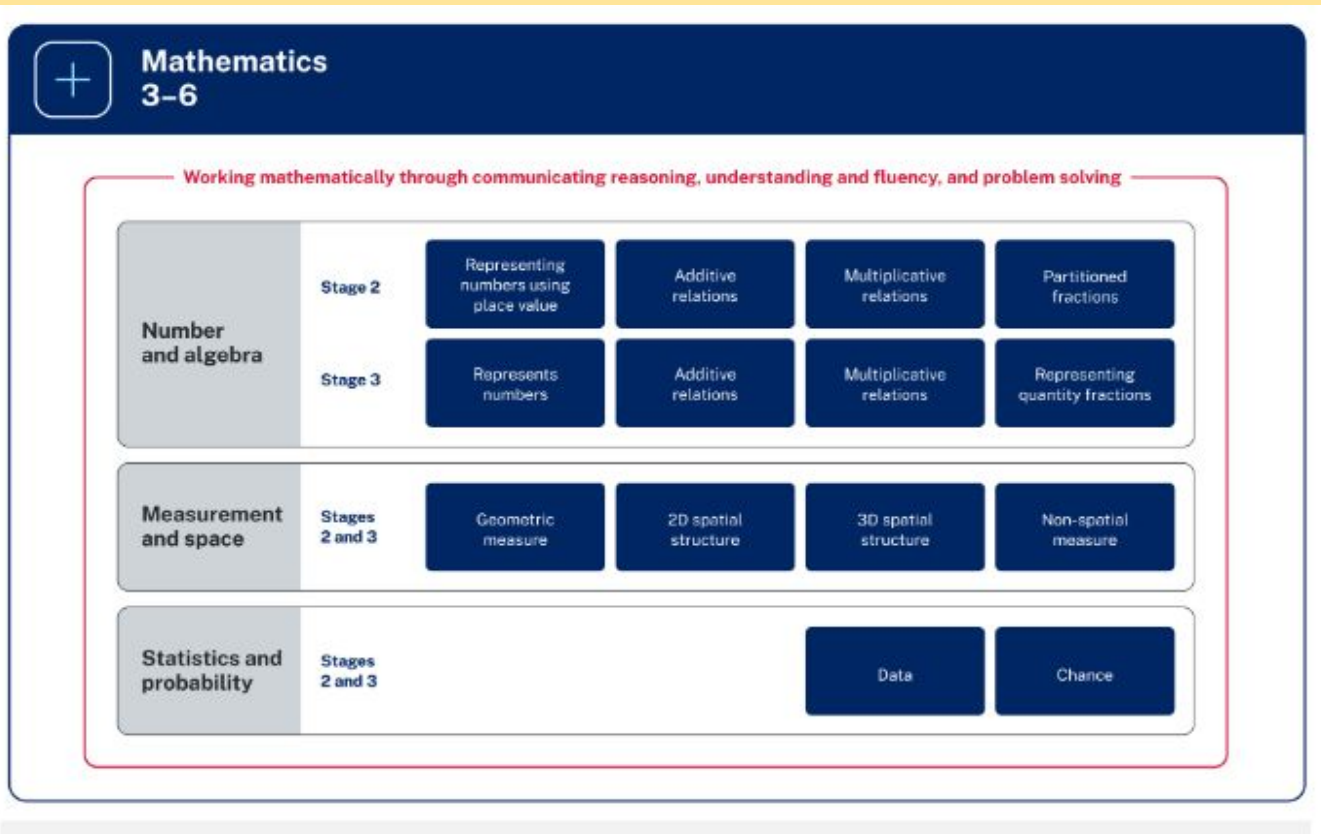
Mathematics
3–6

Working mathematically through communicating reasoning, understanding and fluency, and problem solving

Number and algebra

Stage 2

Representing numbers using place value

Additive relations

Multiplicative relations

Partitioned fractions

Stage 3

Represents numbers

Additive relations

Multiplicative relations

Representing quantity fractions

Measurement and space

Stages 2 and 3

Geometric measure

2D spatial structure

3D spatial structure

Non-spatial measure

Statistics and probability

Stages 2 and 3

Data

Chance